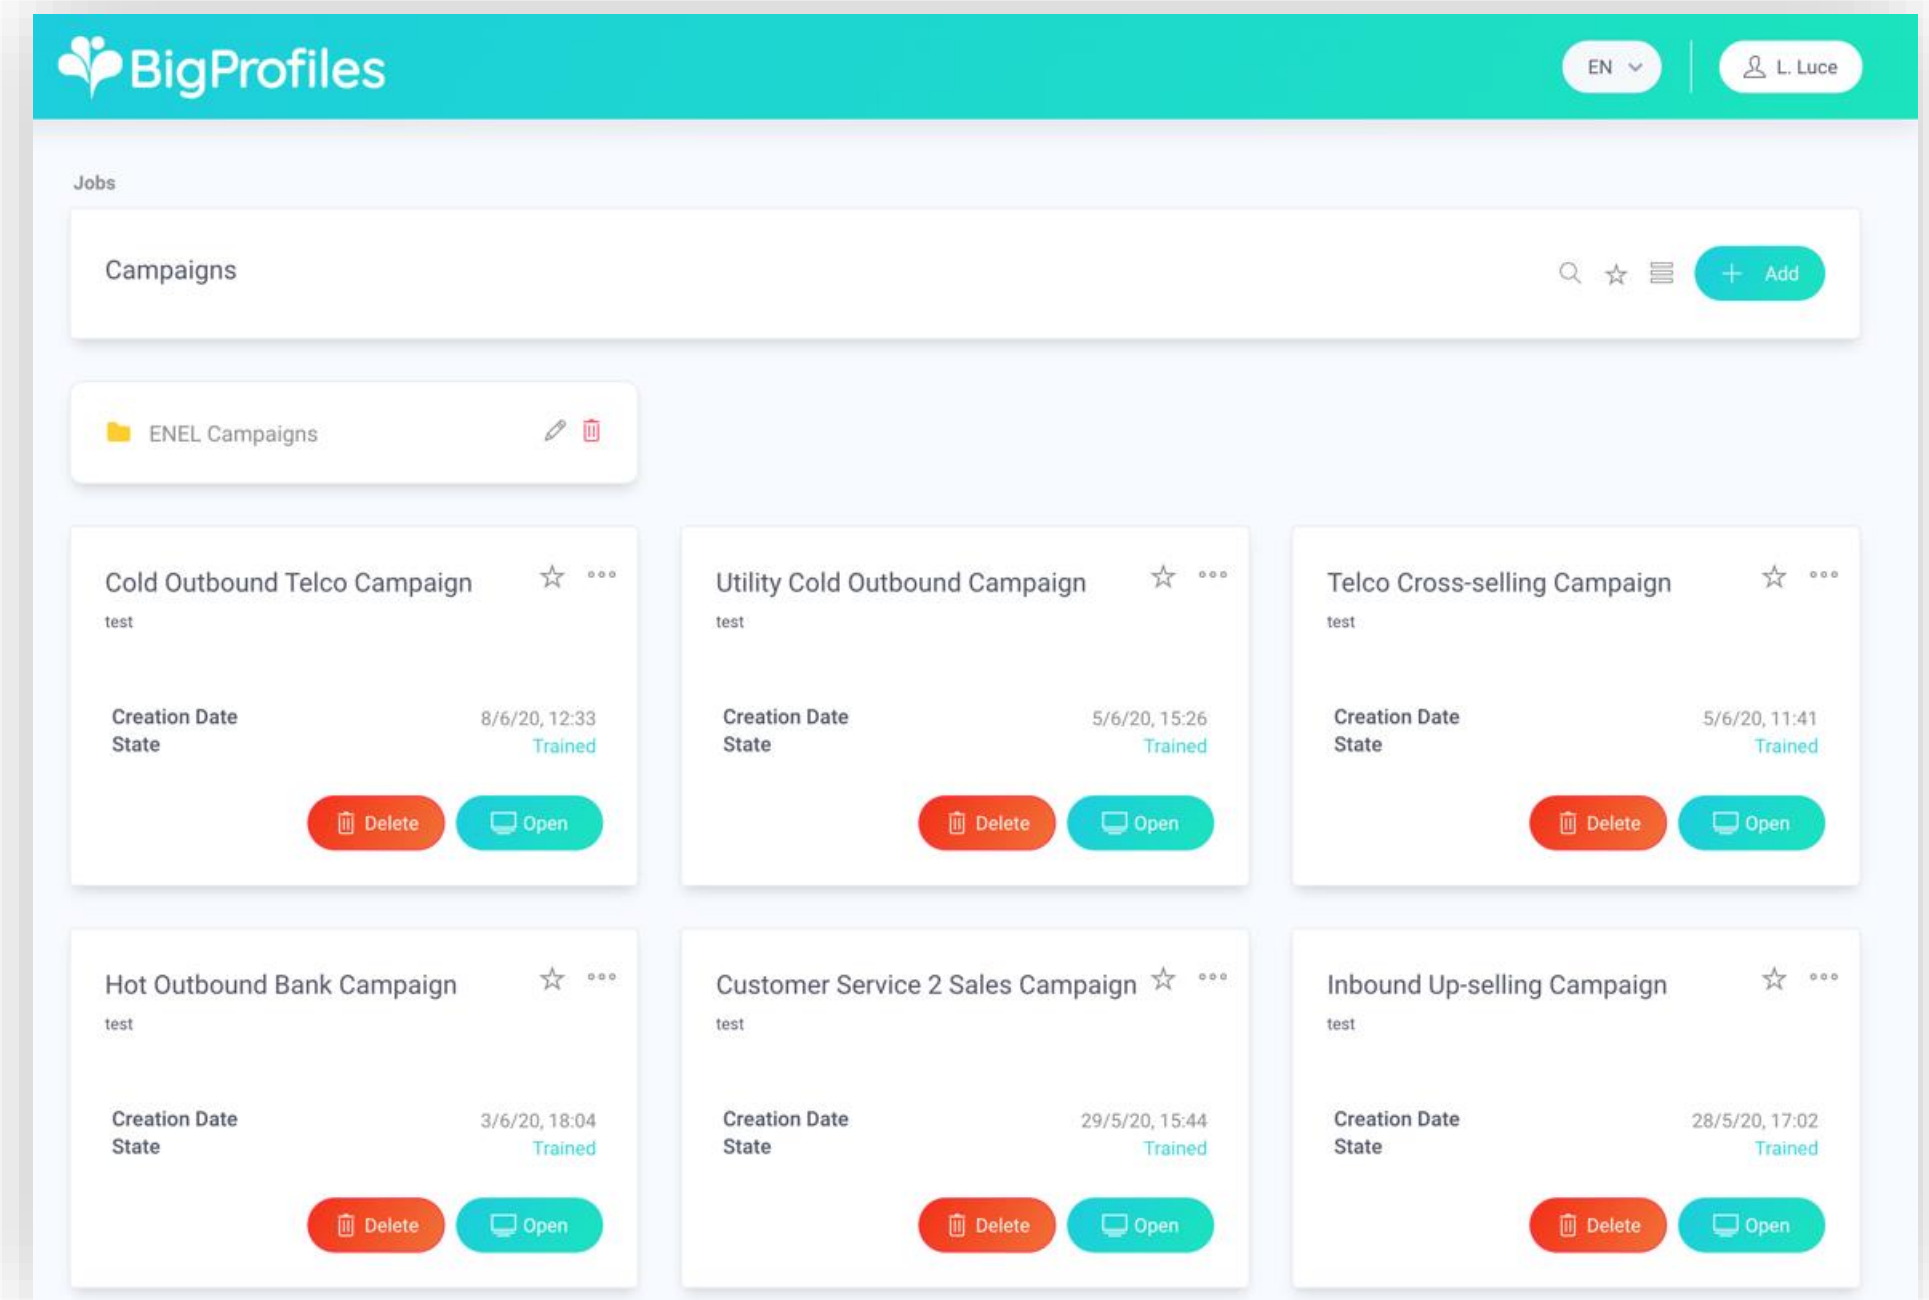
BigProfiles

EN

L. Luce

Jobs

Campaigns

Add

ENEL Campaigns

Cold Outbound Telco Campaign
test
Creation Date 8/6/20, 12:33
State Trained
Delete Open

Utility Cold Outbound Campaign
test
Creation Date 5/6/20, 15:26
State Trained
Delete Open

Telco Cross-selling Campaign
test
Creation Date 5/6/20, 11:41
State Trained
Delete Open

Hot Outbound Bank Campaign
test
Creation Date 3/6/20, 18:04
State Trained
Delete Open

Customer Service 2 Sales Campaign
test
Creation Date 29/5/20, 15:44
State Trained
Delete Open

Inbound Up-selling Campaign
test
Creation Date 28/5/20, 17:02
State Trained
Delete Open